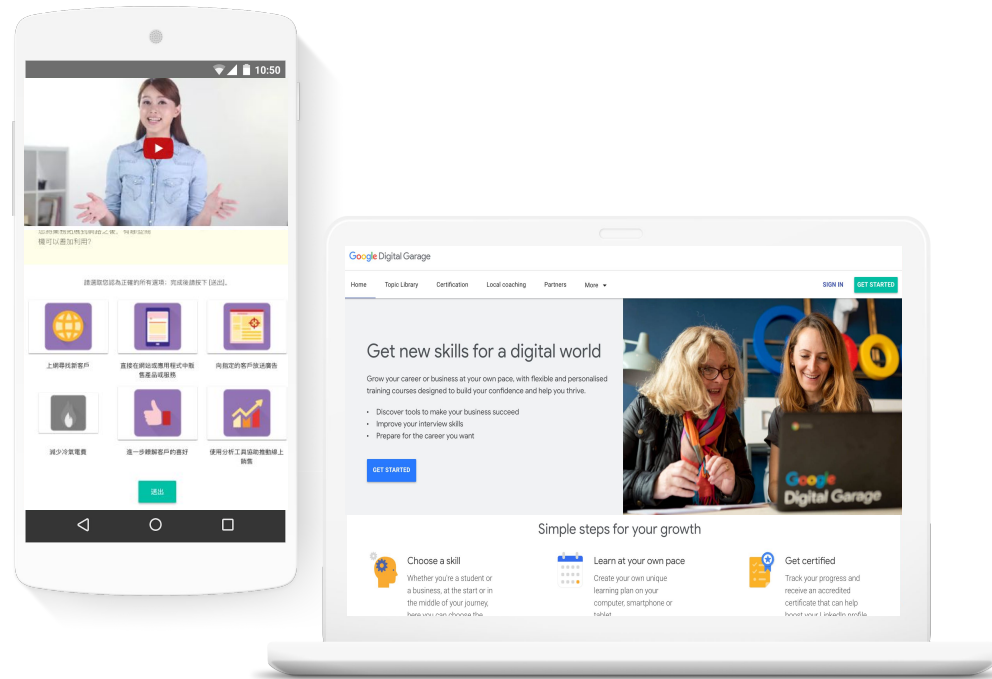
10:50

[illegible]
種可以善加利用?

請選取您認為正確的所有選項。完成後請按下 [送出]。

上網尋找新客戶

直接在網站或應用程式中銷售產品或服務

向指定的客戶放送廣告

減少冷氣電費

進一步瞭解客戶的喜好

使用分析工具協助推動線上銷售

送出

Google Digital Garage

Home
Topic Library
Certification
Local coaching
Partners
More

SIGN IN
GET STARTED

Get new skills for a digital world

Grow your career or business at your own pace, with flexible and personalised training courses designed to build your confidence and help you thrive.

• Discover tools to make your business succeed
• Improve your interview skills
• Prepare for the career you want

GET STARTED

Google Digital Garage

Simple steps for your growth

Choose a skill
Whether you're a student or a business, at the start or in the middle of your journey, here you can choose the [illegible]

Learn at your own pace
Create your own unique learning plan on your computer, smartphone or tablet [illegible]

Get certified
Track your progress and receive an accredited certificate that can help boost your LinkedIn profile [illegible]